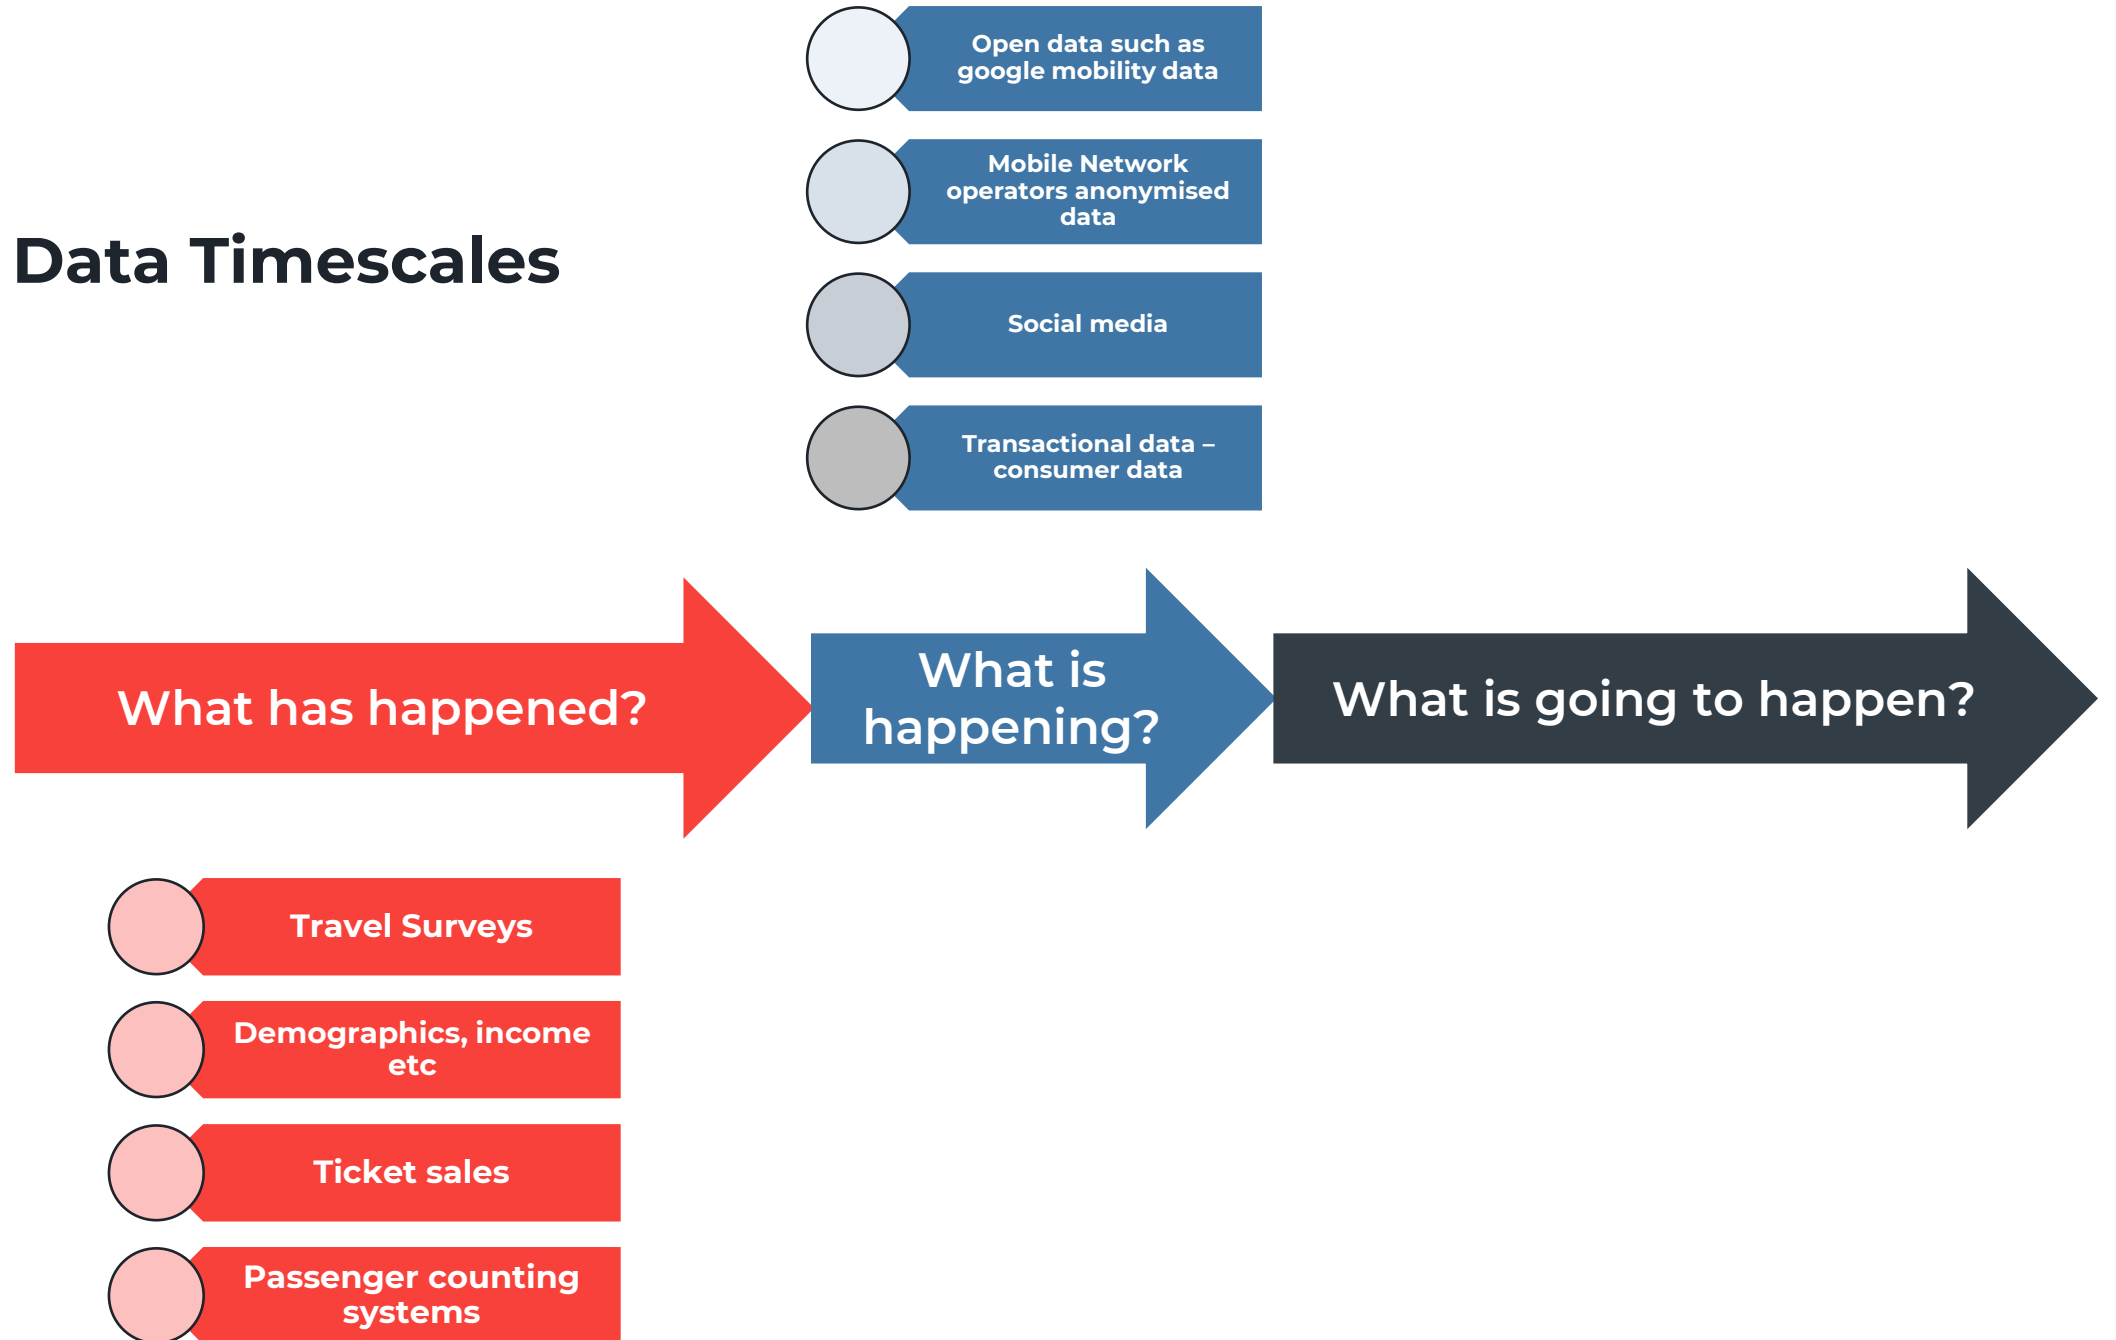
Data Timescales

Open data such as google mobility data

Mobile Network operators anonymised data

Social media

Transactional data – consumer data

What has happened?

What is happening?

What is going to happen?

Travel Surveys

Demographics, income etc

Ticket sales

Passenger counting systems